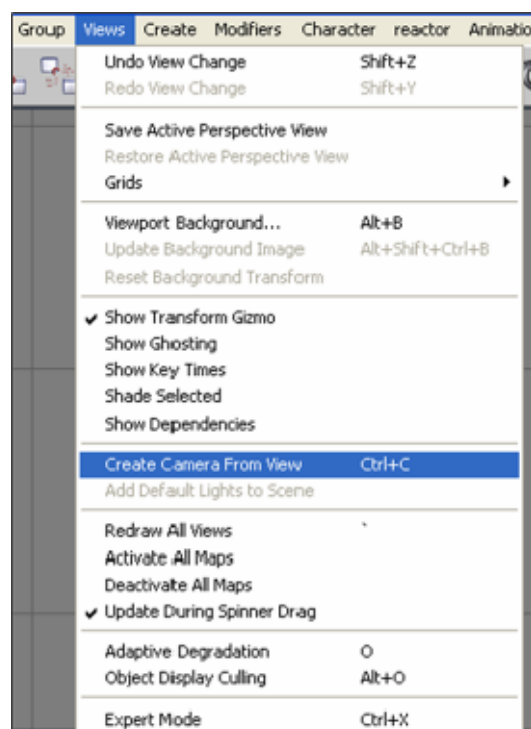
Group Views Create Modifiers Character reactor Animatio

Undo View Change Shift+Z
Redo View Change Shift+Y

Save Active Perspective View
Restore Active Perspective View
Grids

Viewport Background... Alt+B
Update Background Image Alt+Shift+Ctrl+B
Reset Background Transform

✔ Show Transform Gizmo
Show Ghosting
Show Key Times
Shade Selected
Show Dependencies

Create Camera From View Ctrl+C
Add Default Lights to Scene

Redraw All Views `
Activate All Maps
Deactivate All Maps
✔ Update During Spinner Drag

Adaptive Degradation O
Object Display Culling Alt+O

Expert Mode Ctrl+X